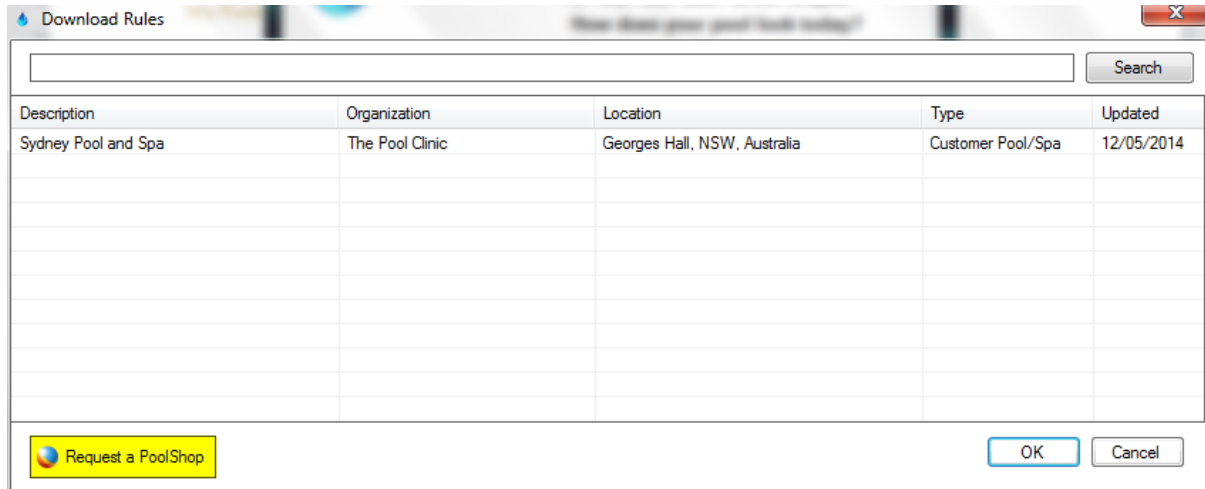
Download Rules

How does your pool look today?

Search

| Description | Organization | Location | Type | Updated |
|---|---|---|---|---|
| Sydney Pool and Spa | The Pool Clinic | Georges Hall, NSW, Australia | Customer Pool/Spa | 12/05/2014 |

Request a PoolShop

OK

Cancel